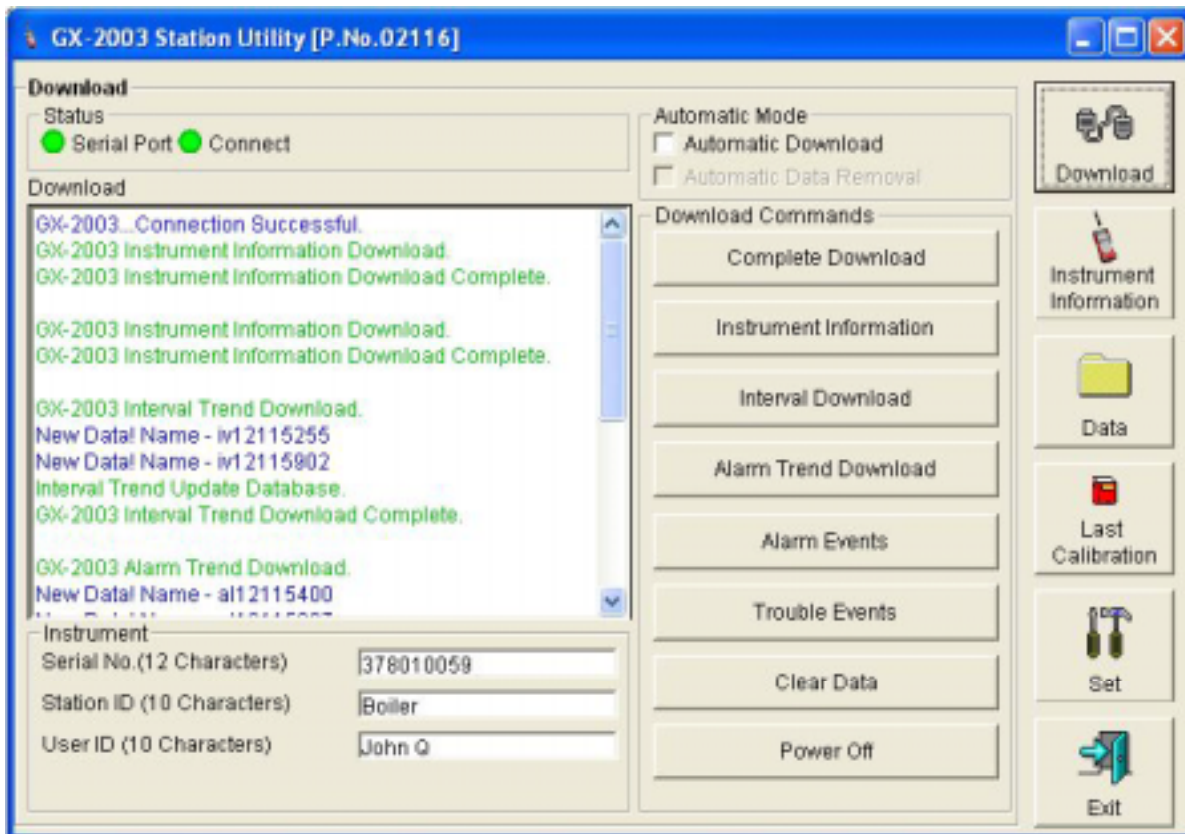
GX-2003 Station Utility [P.No.02116]

Download

Status
Serial Port Connect

Download

GX-2003...Connection Successful.
GX-2003 Instrument Information Download.
GX-2003 Instrument Information Download Complete.

GX-2003 Instrument Information Download.
GX-2003 Instrument Information Download Complete.

GX-2003 Interval Trend Download.
New Data! Name - iv12115255
New Data! Name - iv12115902
Interval Trend Update Database.
GX-2003 Interval Trend Download Complete.

GX-2003 Alarm Trend Download.
New Data! Name - al12115400
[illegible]

Instrument
Serial No.(12 Characters) 378010059
Station ID (10 Characters) Boiler
User ID (10 Characters) John Q

Automatic Mode
Automatic Download
Automatic Data Removal

Download Commands
Complete Download
Instrument Information
Interval Download
Alarm Trend Download
Alarm Events
Trouble Events
Clear Data
Power Off

Download
Instrument Information
Data
Last Calibration
Set
Exit